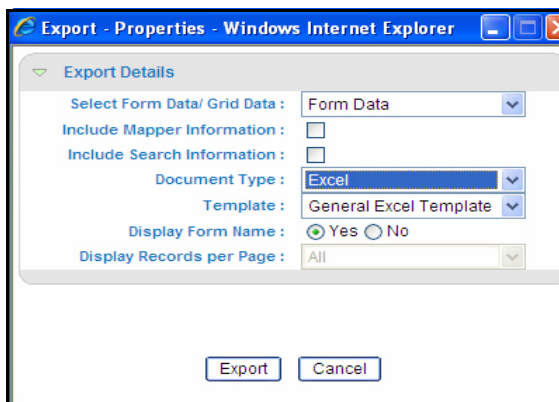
Export - Properties - Windows Internet Explorer

Export Details

Select Form Data/ Grid Data : Form Data

Include Mapper Information :

Include Search Information :

Document Type : Excel

Template : General Excel Template

Display Form Name : Yes No

Display Records per Page : All

Export Cancel